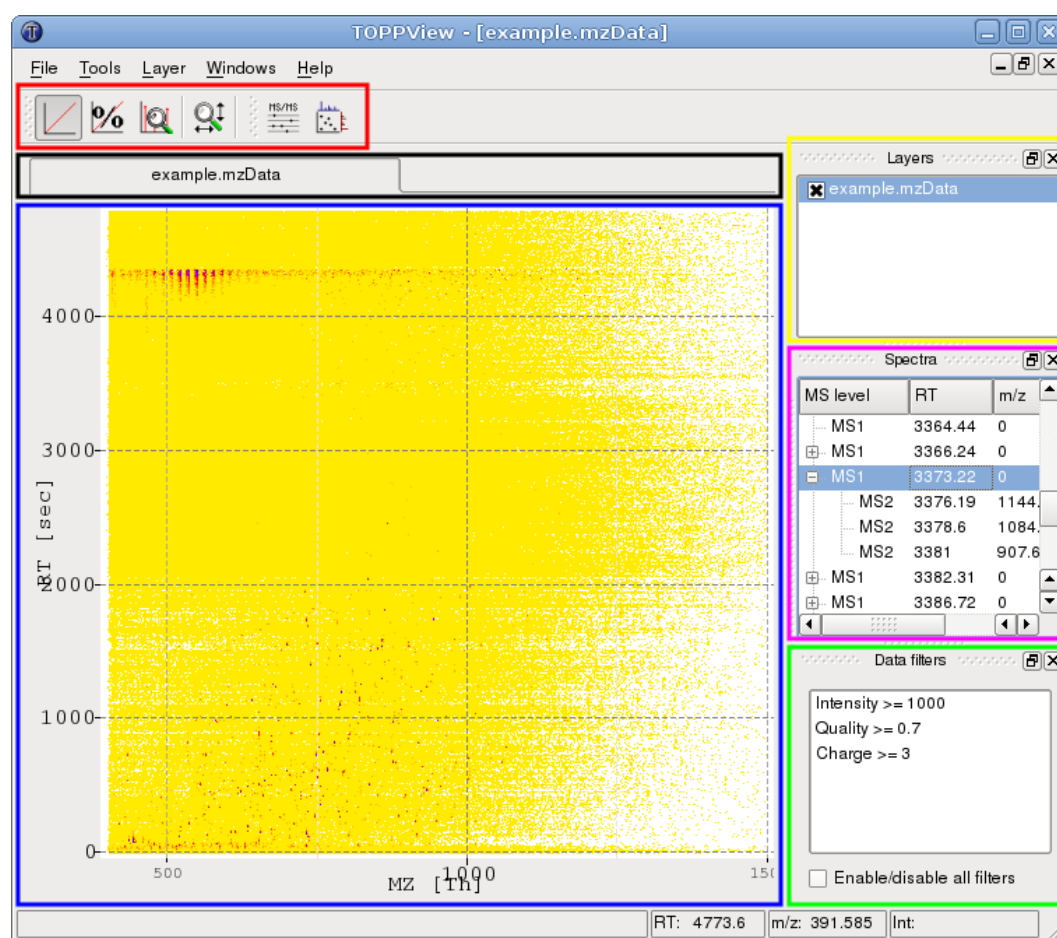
TOPPView - [example.mzData]

File Tools Layer Windows Help

MS/MS

example.mzData

Layers

example.mzData

Spectra

| MS level | RT | m/z |
|---|---|---|
| MS1 | 3364.44 | 0 |
| MS1 | 3366.24 | 0 |
| MS1 | 3373.22 | 0 |
| MS2 | 3376.19 | 1144. |
| MS2 | 3378.6 | 1084. |
| MS2 | 3381 | 907.6 |
| MS1 | 3382.31 | 0 |
| MS1 | 3386.72 | 0 |

Data filters

Intensity >= 1000
Quality >= 0.7
Charge >= 3

Enable/disable all filters

4000
3000
2000
1000
0
RT [sec]

500
1000
150
MZ [Th]

RT: 4773.6 m/z: 391.585 Int: